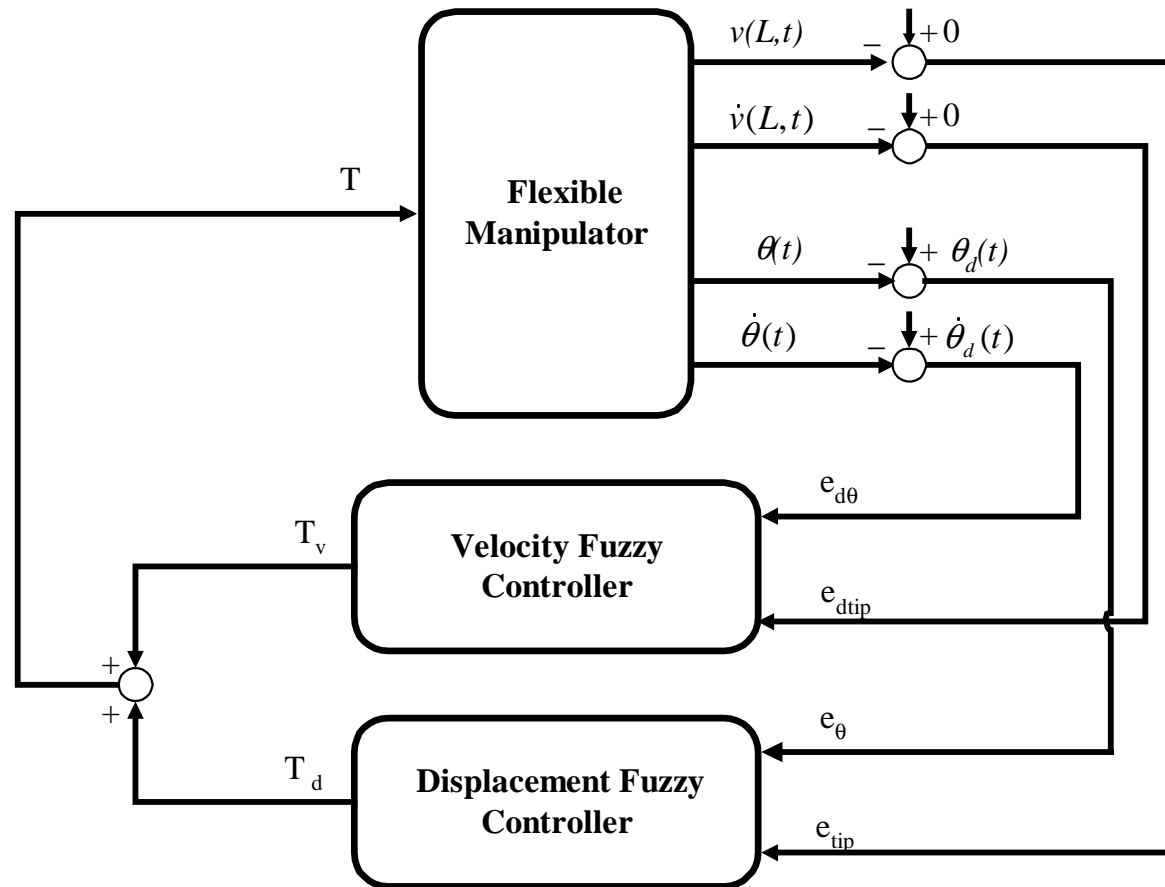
$v(L,t)$ − +0

$\dot{v}(L,t)$ − +0

T

Flexible Manipulator

$\theta(t)$ − + $\theta_d(t)$

$\dot{\theta}(t)$ − + $\dot{\theta}_d(t)$

$e_{d\theta}$

$T_v$

Velocity Fuzzy Controller

$e_{dtip}$

+
+

$e_{\theta}$

$T_d$

Displacement Fuzzy Controller

$e_{tip}$